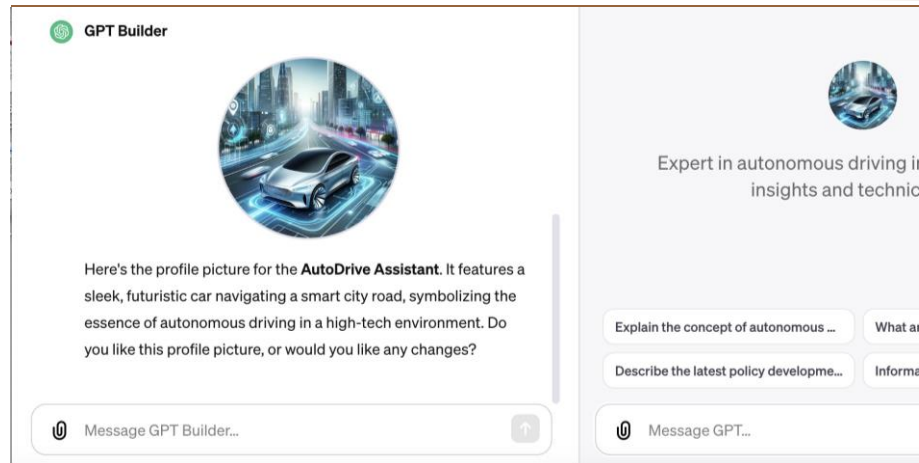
GPT Builder

Here's the profile picture for the **AutoDrive Assistant**. It features a sleek, futuristic car navigating a smart city road, symbolizing the essence of autonomous driving in a high-tech environment. Do you like this profile picture, or would you like any changes?

Message GPT Builder...

Expert in autonomous driving i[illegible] insights and technic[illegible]

Explain the concept of autonomous ...

What ar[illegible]

Describe the latest policy developme...

Informa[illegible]

Message GPT...